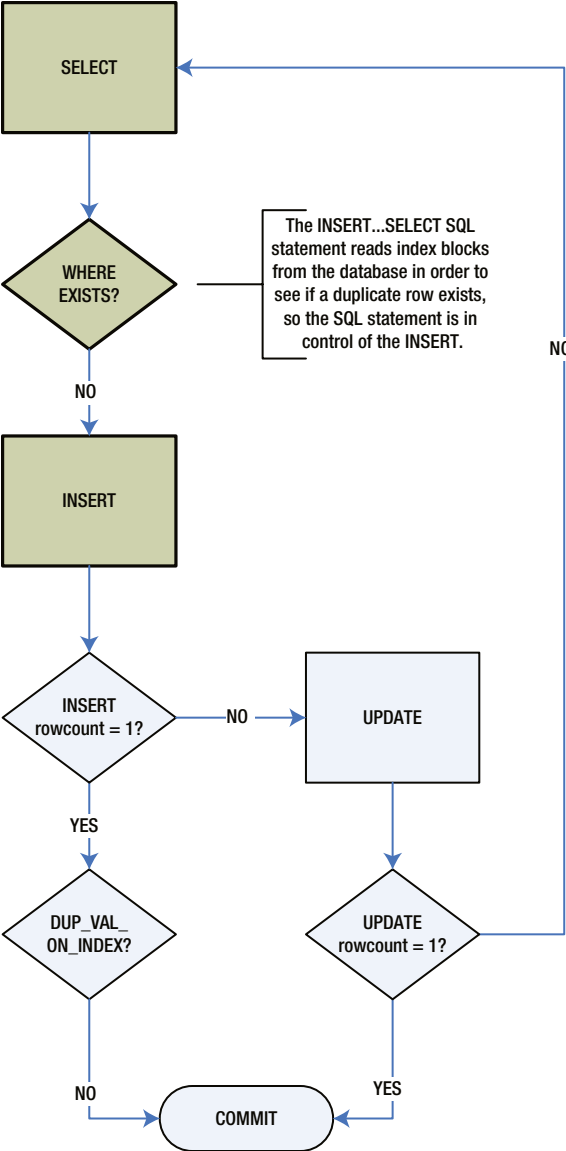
SELECT

WHERE EXISTS?

The INSERT...SELECT SQL statement reads index blocks from the database in order to see if a duplicate row exists, so the SQL statement is in control of the INSERT.

NO

NO

INSERT

INSERT rowcount = 1?

NO

UPDATE

YES

DUP_VAL_ ON_INDEX?

UPDATE rowcount = 1?

NO

YES

COMMIT